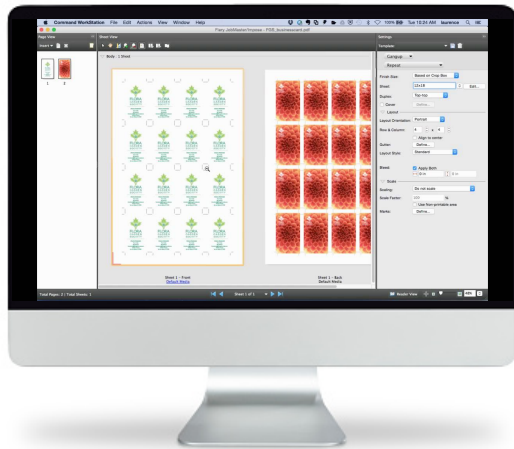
Command WorkStation File Edit Actions View Window Help

100% Tue 10:35 AM laurence

Fiery JobMaster/Impose - PSR_businesscard.pdf

Page View

Insert

1 2

Sheet View

Body - 1 Sheet

Sheet 1 - Front
Default Media

Sheet 1 - Back
Default Media

Sheet 1 of 1

Total Pages: 2 / Total Sheets: 1

Reader View

Settings

Template:

Gang-up

Repeat

Finish Size: Based on Crop Box

Sheet: 12x18 Edit...

Duplex: Top-top

Cover Define...

Layout

Layout Orientation: Portrait

Row & Column: 4 x 4

Align to center

Gutter: Define...

Layout Style: Standard

Bleed Apply Bleed

Scale

Scaling: Do not scale

Scale Factor:

Use Non-printable area

Marks: Define...